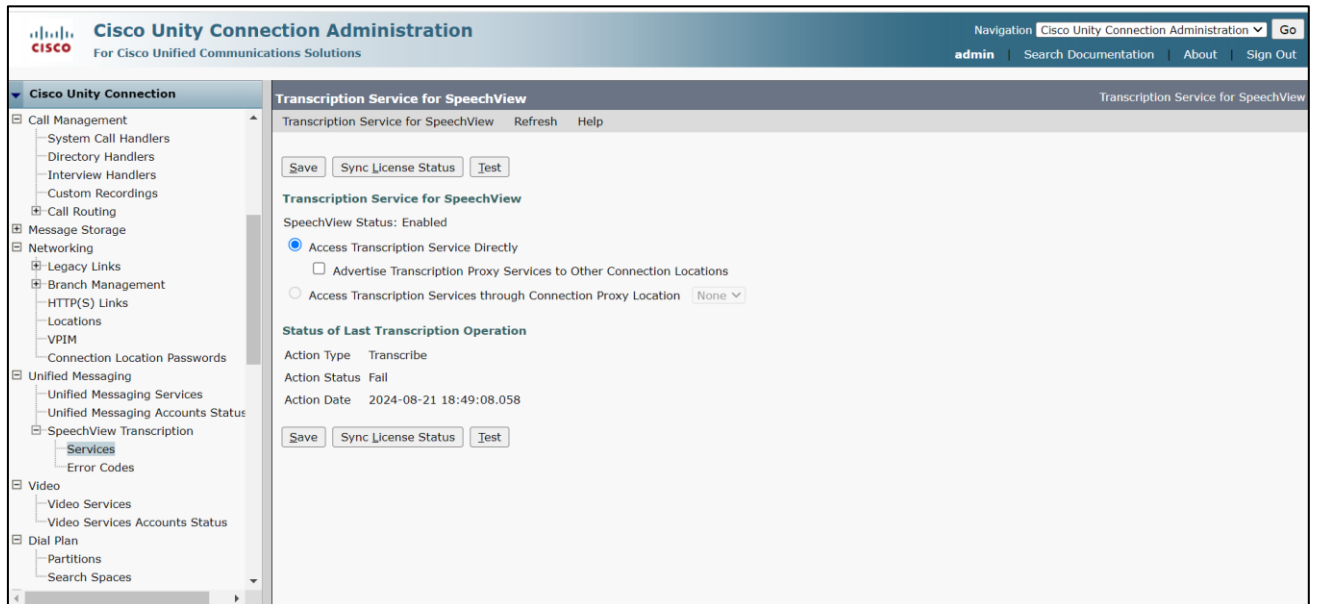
cisco Cisco Unity Connection Administration
For Cisco Unified Communications Solutions

Navigation Cisco Unity Connection Administration Go
admin | Search Documentation | About | Sign Out

Cisco Unity Connection
Call Management
System Call Handlers
Directory Handlers
Interview Handlers
Custom Recordings
Call Routing
Message Storage
Networking
Legacy Links
Branch Management
HTTP(S) Links
Locations
VPIM
Connection Location Passwords
Unified Messaging
Unified Messaging Services
Unified Messaging Accounts Status
SpeechView Transcription
Services
Error Codes
Video
Video Services
Video Services Accounts Status
Dial Plan
Partitions
Search Spaces

Transcription Service for SpeechView
Transcription Service for SpeechView

Transcription Service for SpeechView Refresh Help

Save Sync License Status Test

Transcription Service for SpeechView
SpeechView Status: Enabled
Access Transcription Service Directly
Advertise Transcription Proxy Services to Other Connection Locations
Access Transcription Services through Connection Proxy Location None

Status of Last Transcription Operation
Action Type Transcribe
Action Status Fail
Action Date 2024-08-21 18:49:08.058

Save Sync License Status Test